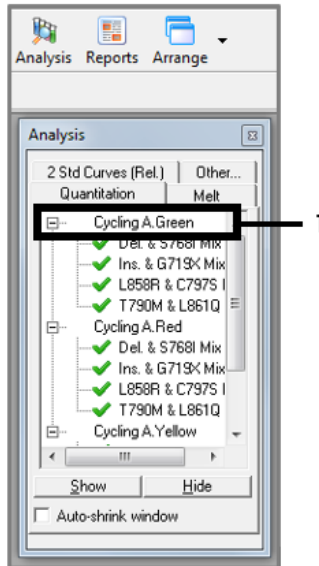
Analysis Reports Arrange

Analysis

2 Std Curves (Rel.) Other...
Quantitation Melt

Cycling A.Green
Del. & S768I Mix
Ins. & G719X Mix
L858R & C797S I
T790M & L861Q
Cycling A.Red
Del. & S768I Mix
Ins. & G719X Mix
L858R & C797S I
T790M & L861Q
Cycling A.Yellow

Show Hide

Auto-shrink window

1